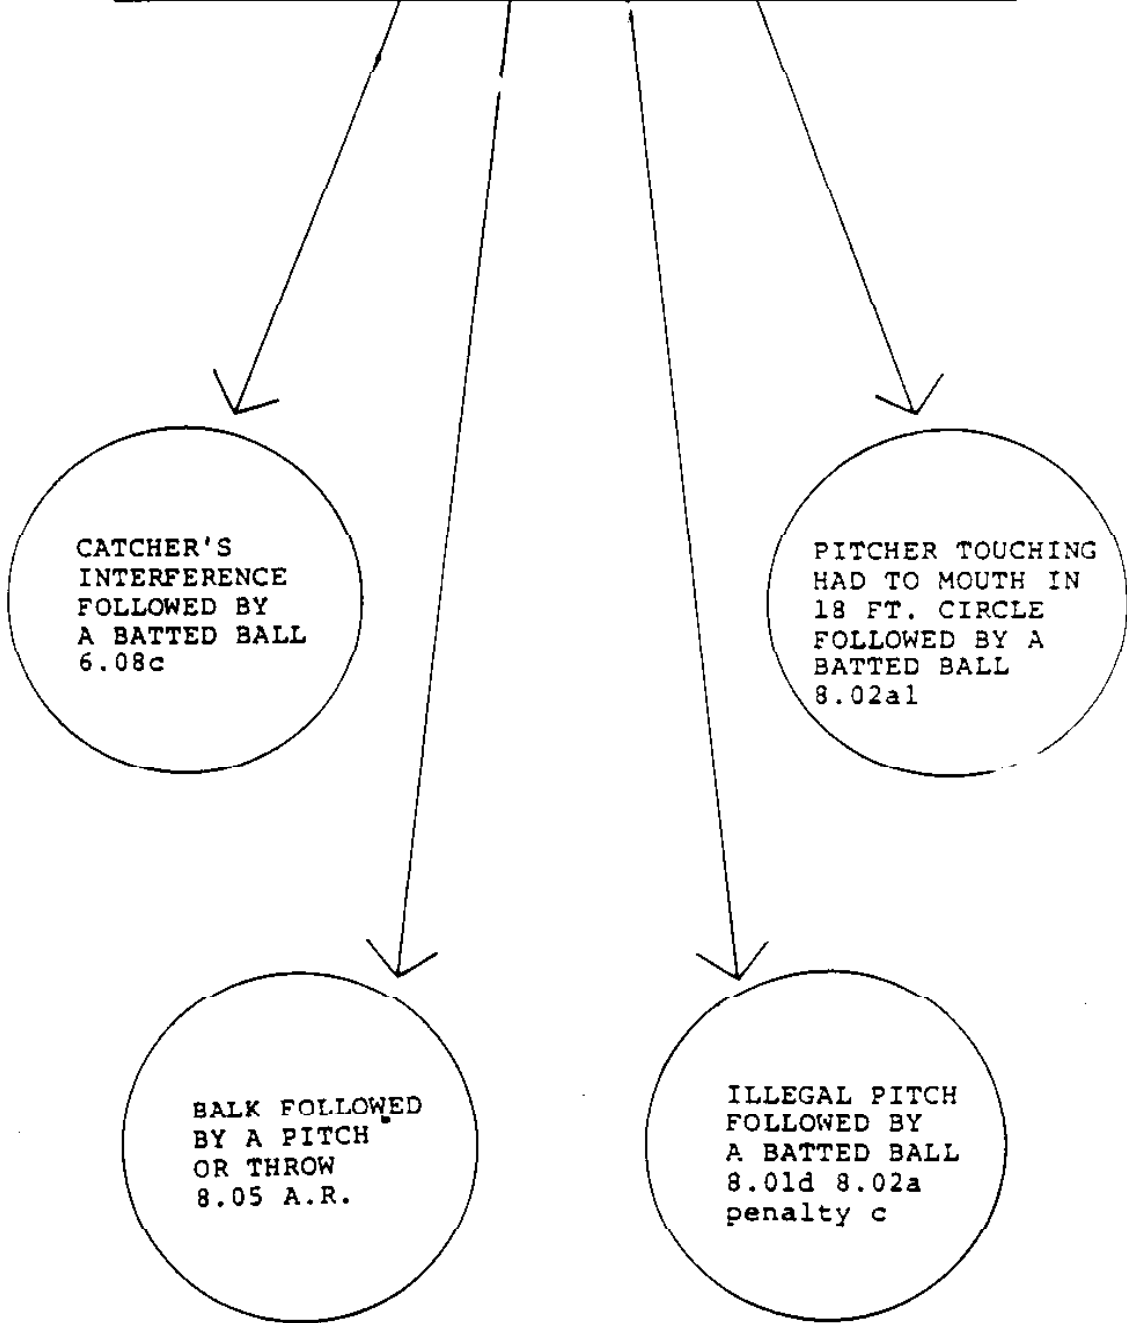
CATCHER'S INTERFERENCE FOLLOWED BY A BATTED BALL 6.08c

PITCHER TOUCHING HAD TO MOUTH IN 18 FT. CIRCLE FOLLOWED BY A BATTED BALL 8.02a1

BALK FOLLOWED BY A PITCH OR THROW 8.05 A.R.

ILLEGAL PITCH FOLLOWED BY A BATTED BALL 8.01d 8.02a penalty c